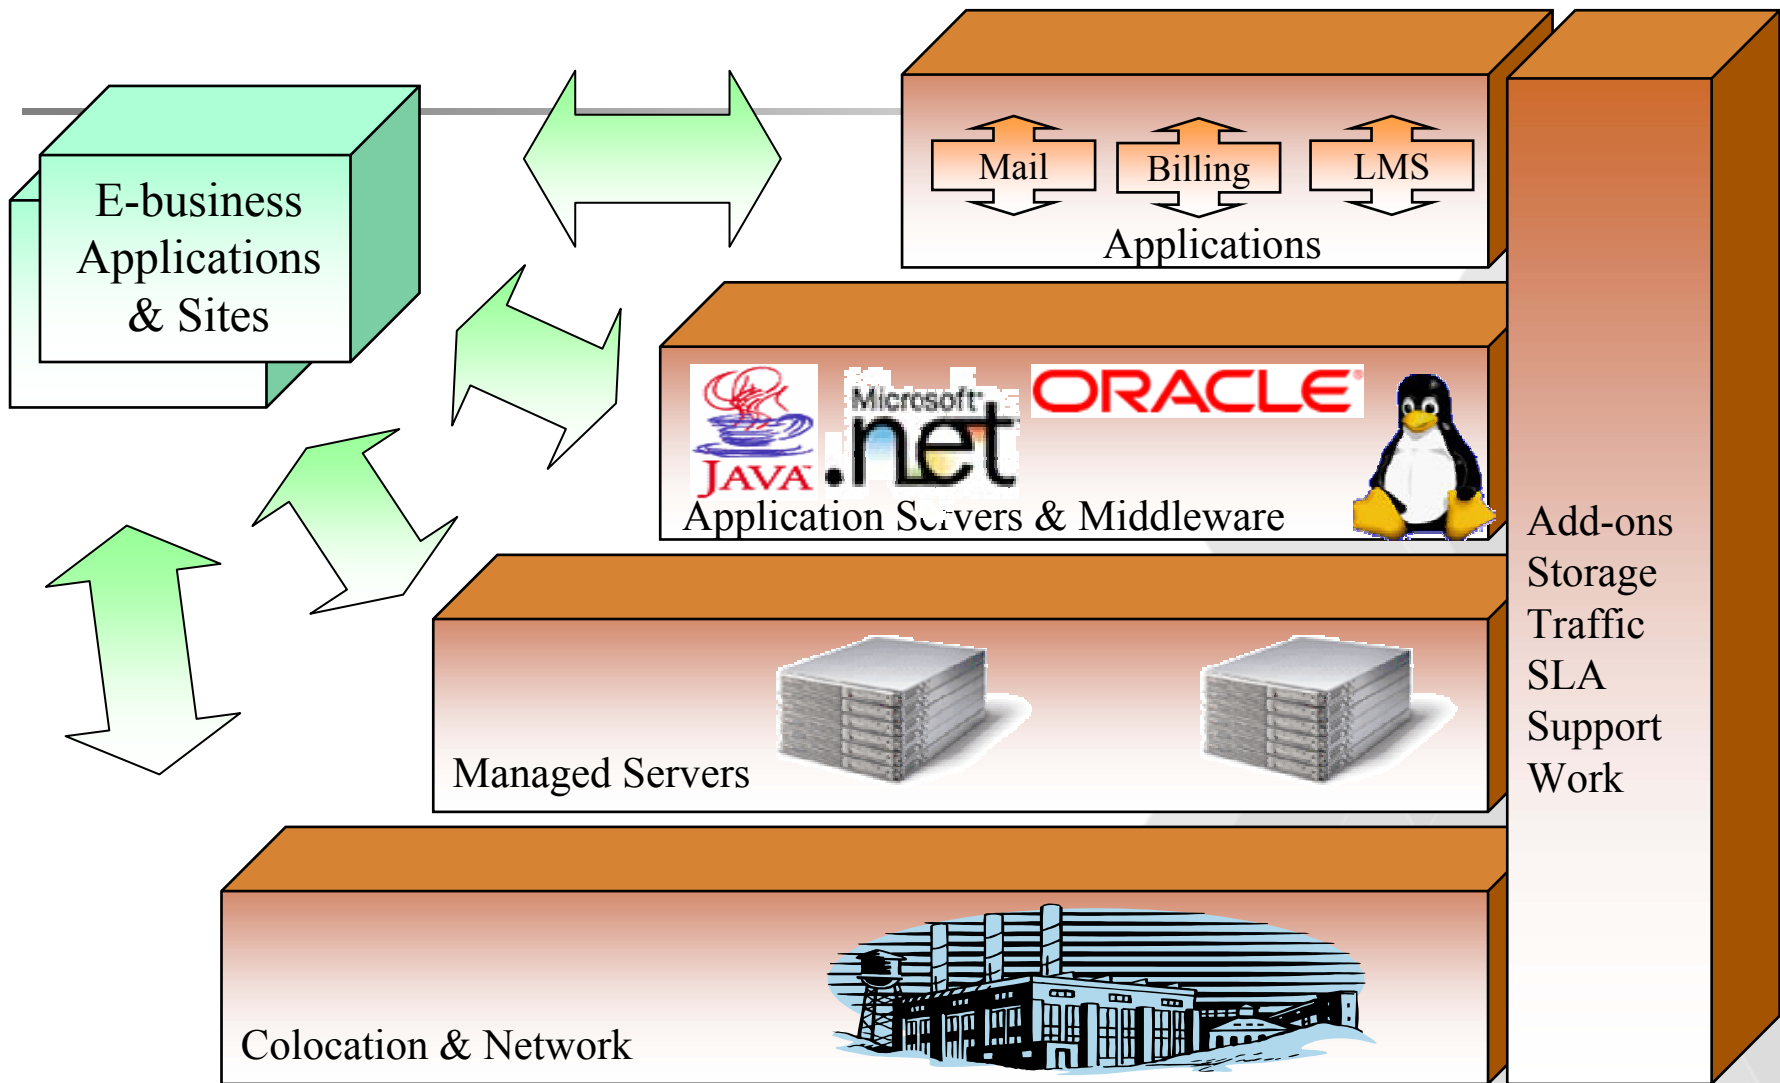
E-business Applications & Sites

Mail

Billing

LMS

Applications

JAVA

Microsoft .net

ORACLE

Application Servers & Middleware

Managed Servers

Colocation & Network

Add-ons
Storage
Traffic
SLA
Support
Work